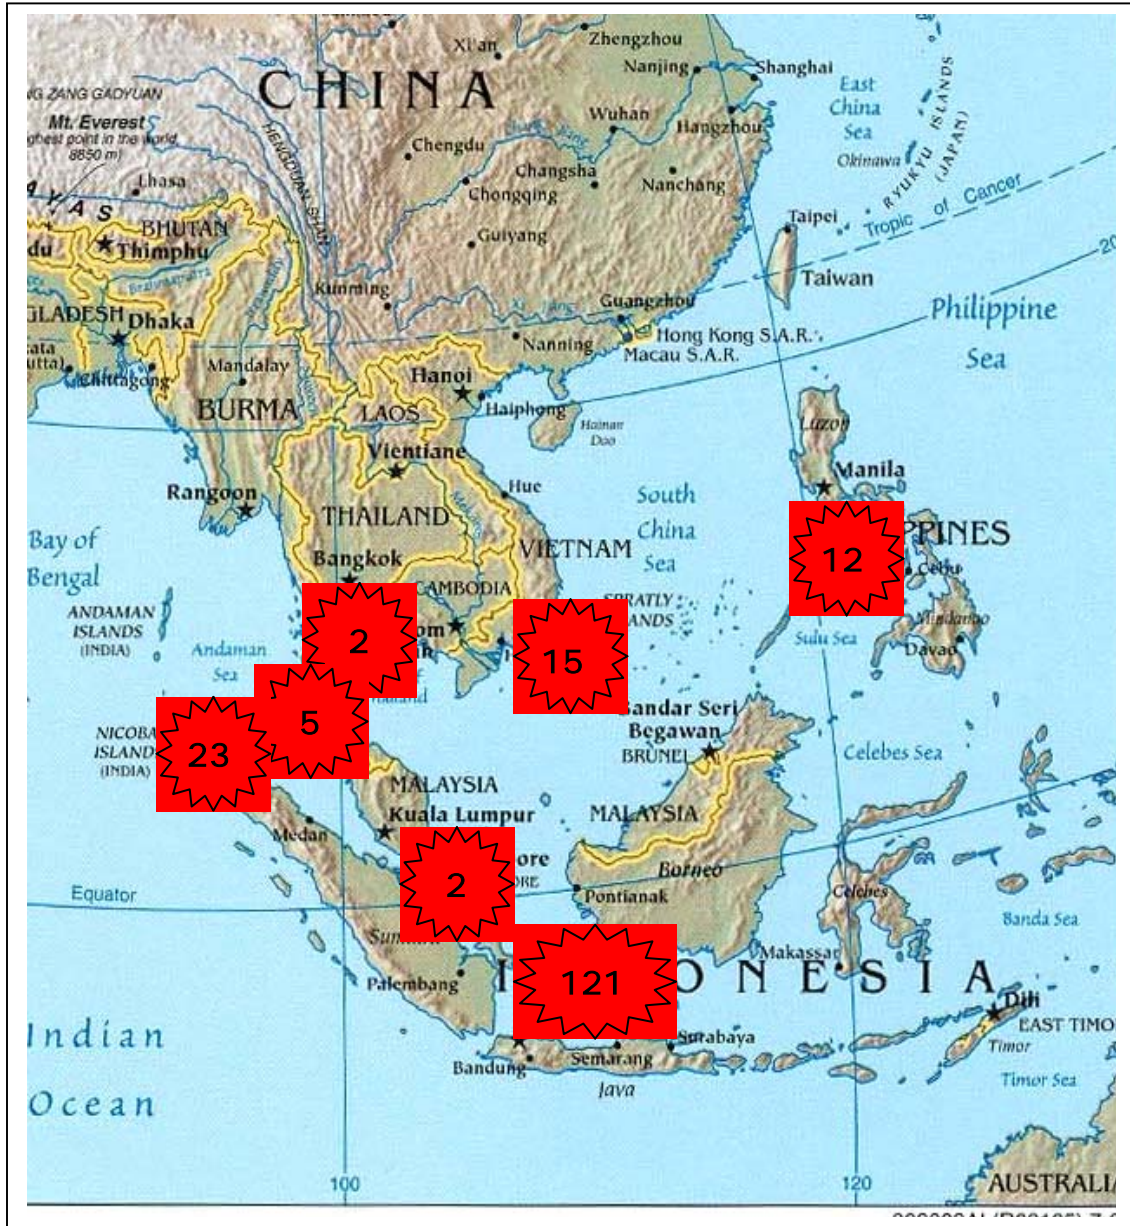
Xi'an
Zhengzhou
Nanjing
Shanghai
CHINA
G ZANG GAOYUAN
Mt. Everest
ghest point in the world
8850 m)
East China Sea
Wuhan
Hangzhou
Chengdu
Changsha
Chongqing
Nanchang
Okinawa
RYUKYU ISLANDS (JAPAN)
Lhasa
HENGDUAN SHAN
A Y A S
BHUTAN
Thimphu
du
Guiyang
Taipei
Tropic of Cancer
Taiwan
Kunming
GLADESH
Dhaka
Guangzhou
Hong Kong S.A.R.
Macau S.A.R.
Philippine Sea
Nanning
ata
uttal
Chittagong
Mandalay
Hanoi
Haiphong
BURMA
LAOS
Hainan Dao
Luzon
Vientiane
Manila
Hue
Rangoon
South China Sea
THAILAND
PINES
Bay of Bengal
Bangkok
VIETNAM
CAMBODIA
Cebu
ANDAMAN ISLANDS (INDIA)
SPRATLY
ANDS
Sulu Sea
Mindanao
Davao
Andaman Sea
2
15
12
5
NICOBA ISLAND (INDIA)
23
andar Seri Begawan
BRUNEI
Celebes Sea
MALAYSIA
Kuala Lumpur
MALAYSIA
Medan
2
ore
ORE
Borneo
Equator
Pontianak
Celebes
Banda Sea
Sum
Makassar
Palembang
121
I ONESIA
Dili
EAST TIMO
Indian Ocean
Surabaya
Timor
Bandung
Semarang
Java
Timor Sea
100
120
AUSTRALI
20